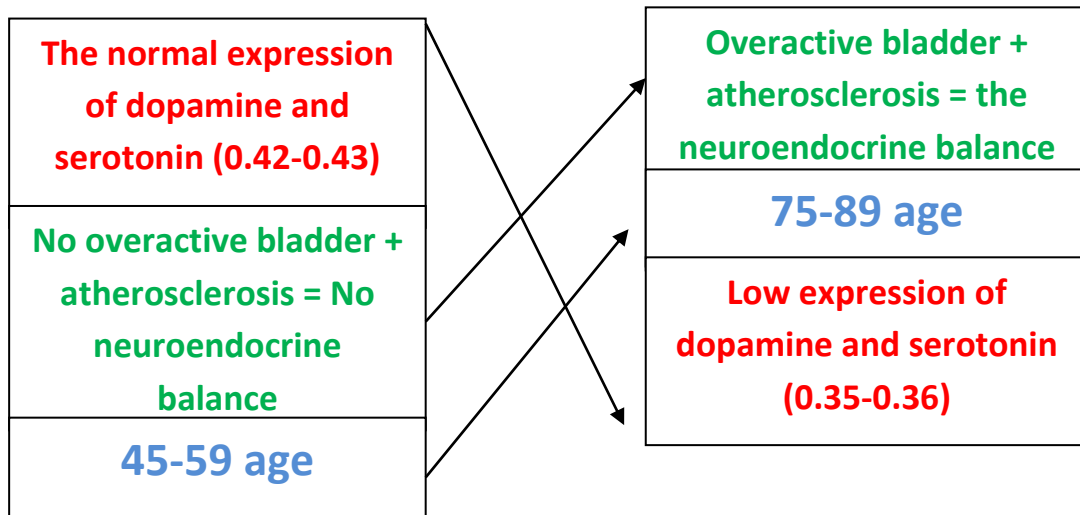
The normal expression of dopamine and serotonin (0.42-0.43)

No overactive bladder + atherosclerosis = No neuroendocrine balance

45-59 age

Overactive bladder + atherosclerosis = the neuroendocrine balance

75-89 age

Low expression of dopamine and serotonin (0.35-0.36)